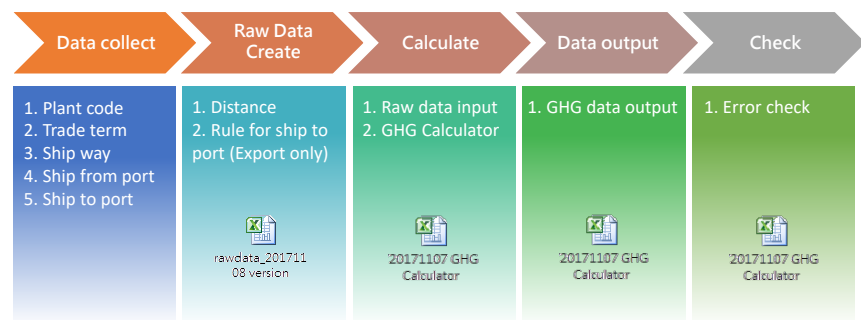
Data collect

Raw Data Create

Calculate

Data output

Check

1. Plant code
2. Trade term
3. Ship way
4. Ship from port
5. Ship to port

1. Distance
2. Rule for ship to port (Export only)

rawdata_20171108 version

1. Raw data input
2. GHG Calculator

'20171107 GHG Calculator

1. GHG data output

'20171107 GHG Calculator

1. Error check

'20171107 GHG Calculator